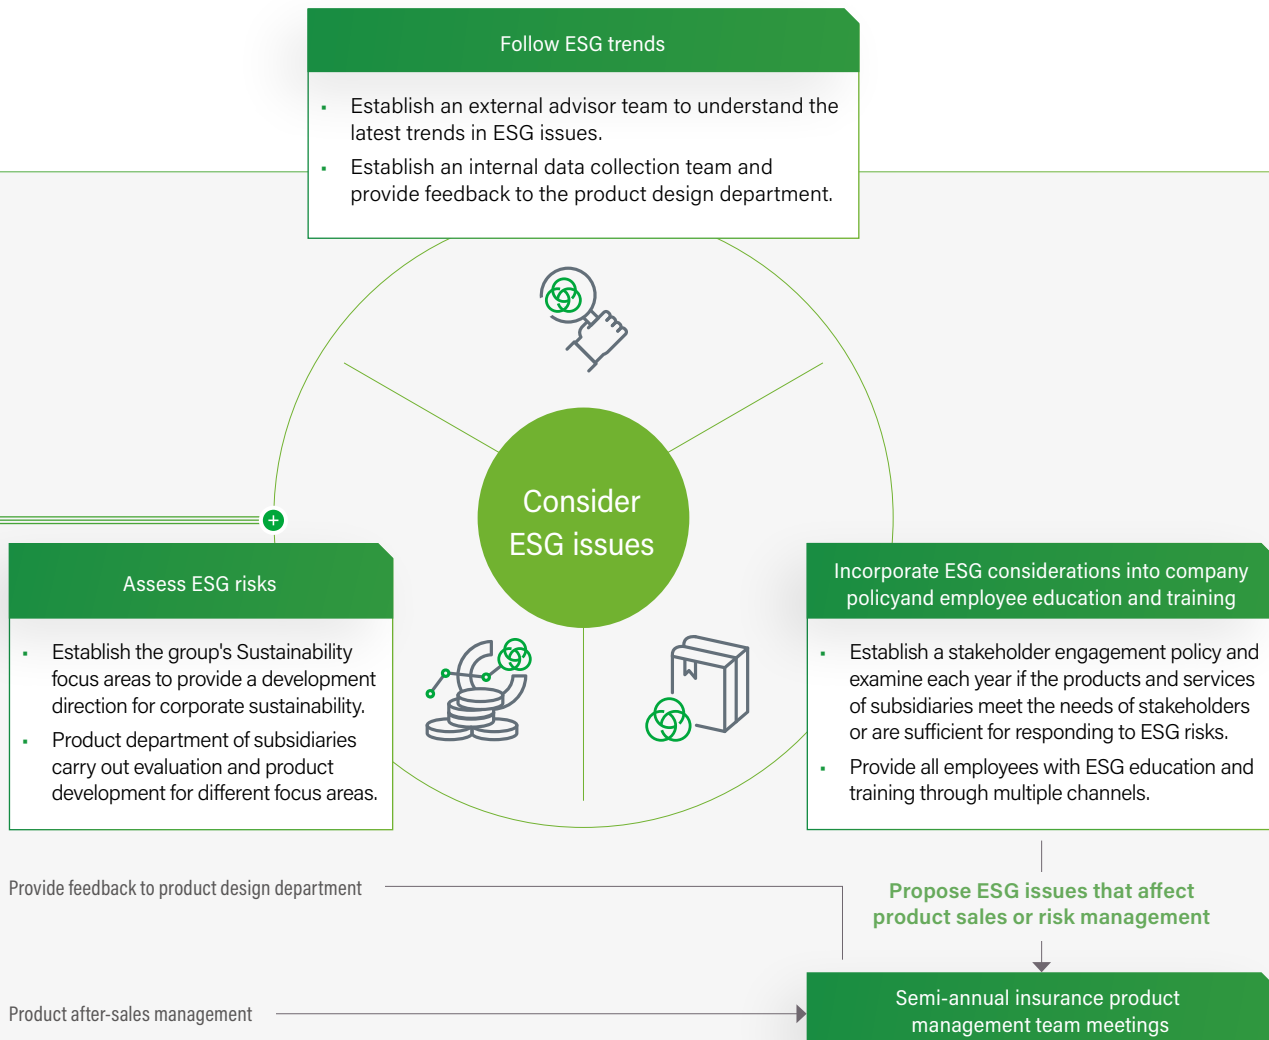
Follow ESG trends

- Establish an external advisor team to understand the latest trends in ESG issues.
- Establish an internal data collection team and provide feedback to the product design department.

Consider ESG issues

Assess ESG risks

- Establish the group's Sustainability focus areas to provide a development direction for corporate sustainability.
- Product department of subsidiaries carry out evaluation and product development for different focus areas.

Incorporate ESG considerations into company policyand employee education and training

- Establish a stakeholder engagement policy and examine each year if the products and services of subsidiaries meet the needs of stakeholders or are sufficient for responding to ESG risks.
- Provide all employees with ESG education and training through multiple channels.

Provide feedback to product design department

Propose ESG issues that affect product sales or risk management

Product after-sales management

Semi-annual insurance product management team meetings